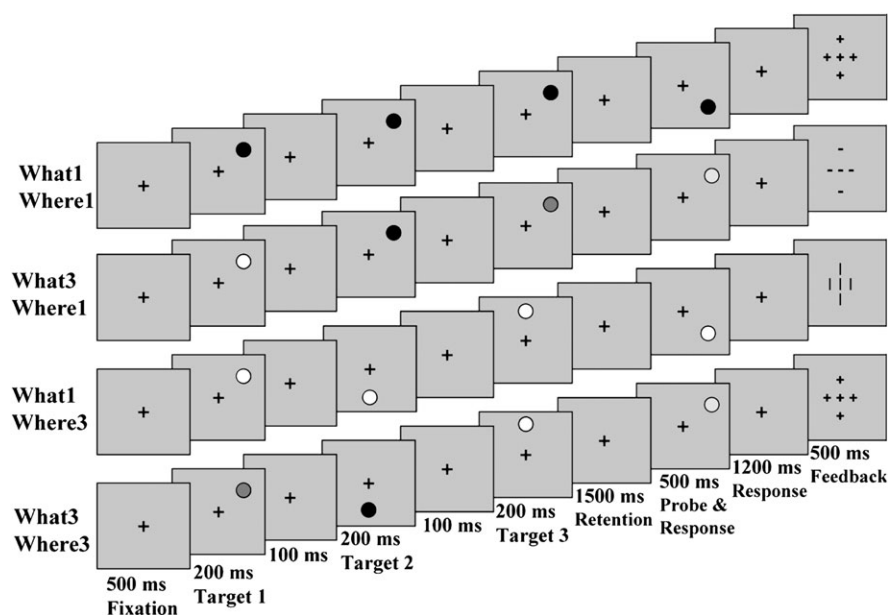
What1
Where1

What3
Where1

What1
Where3

What3
Where3

500 ms
Fixation

200 ms
Target 1

100 ms

200 ms
Target 2

100 ms

200 ms
Target 3

1500 ms
Retention

500 ms
Probe &
Response

1200 ms
Response

500 ms
Feedback